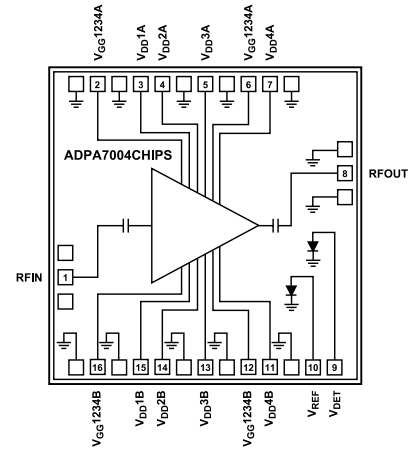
$V_{GG}1234A$ $V_{DD}1A$ $V_{DD}2A$ $V_{DD}3A$ $V_{GG}1234A$ $V_{DD}4A$

2 3 4 5 6 7

ADPA7004CHIPS

RFOUT

8

RFIN

1

16 15 14 13 12 11 10 9

$V_{GG}1234B$ $V_{DD}1B$ $V_{DD}2B$ $V_{DD}3B$ $V_{GG}1234B$ $V_{DD}4B$ $V_{REF}$ $V_{DET}$